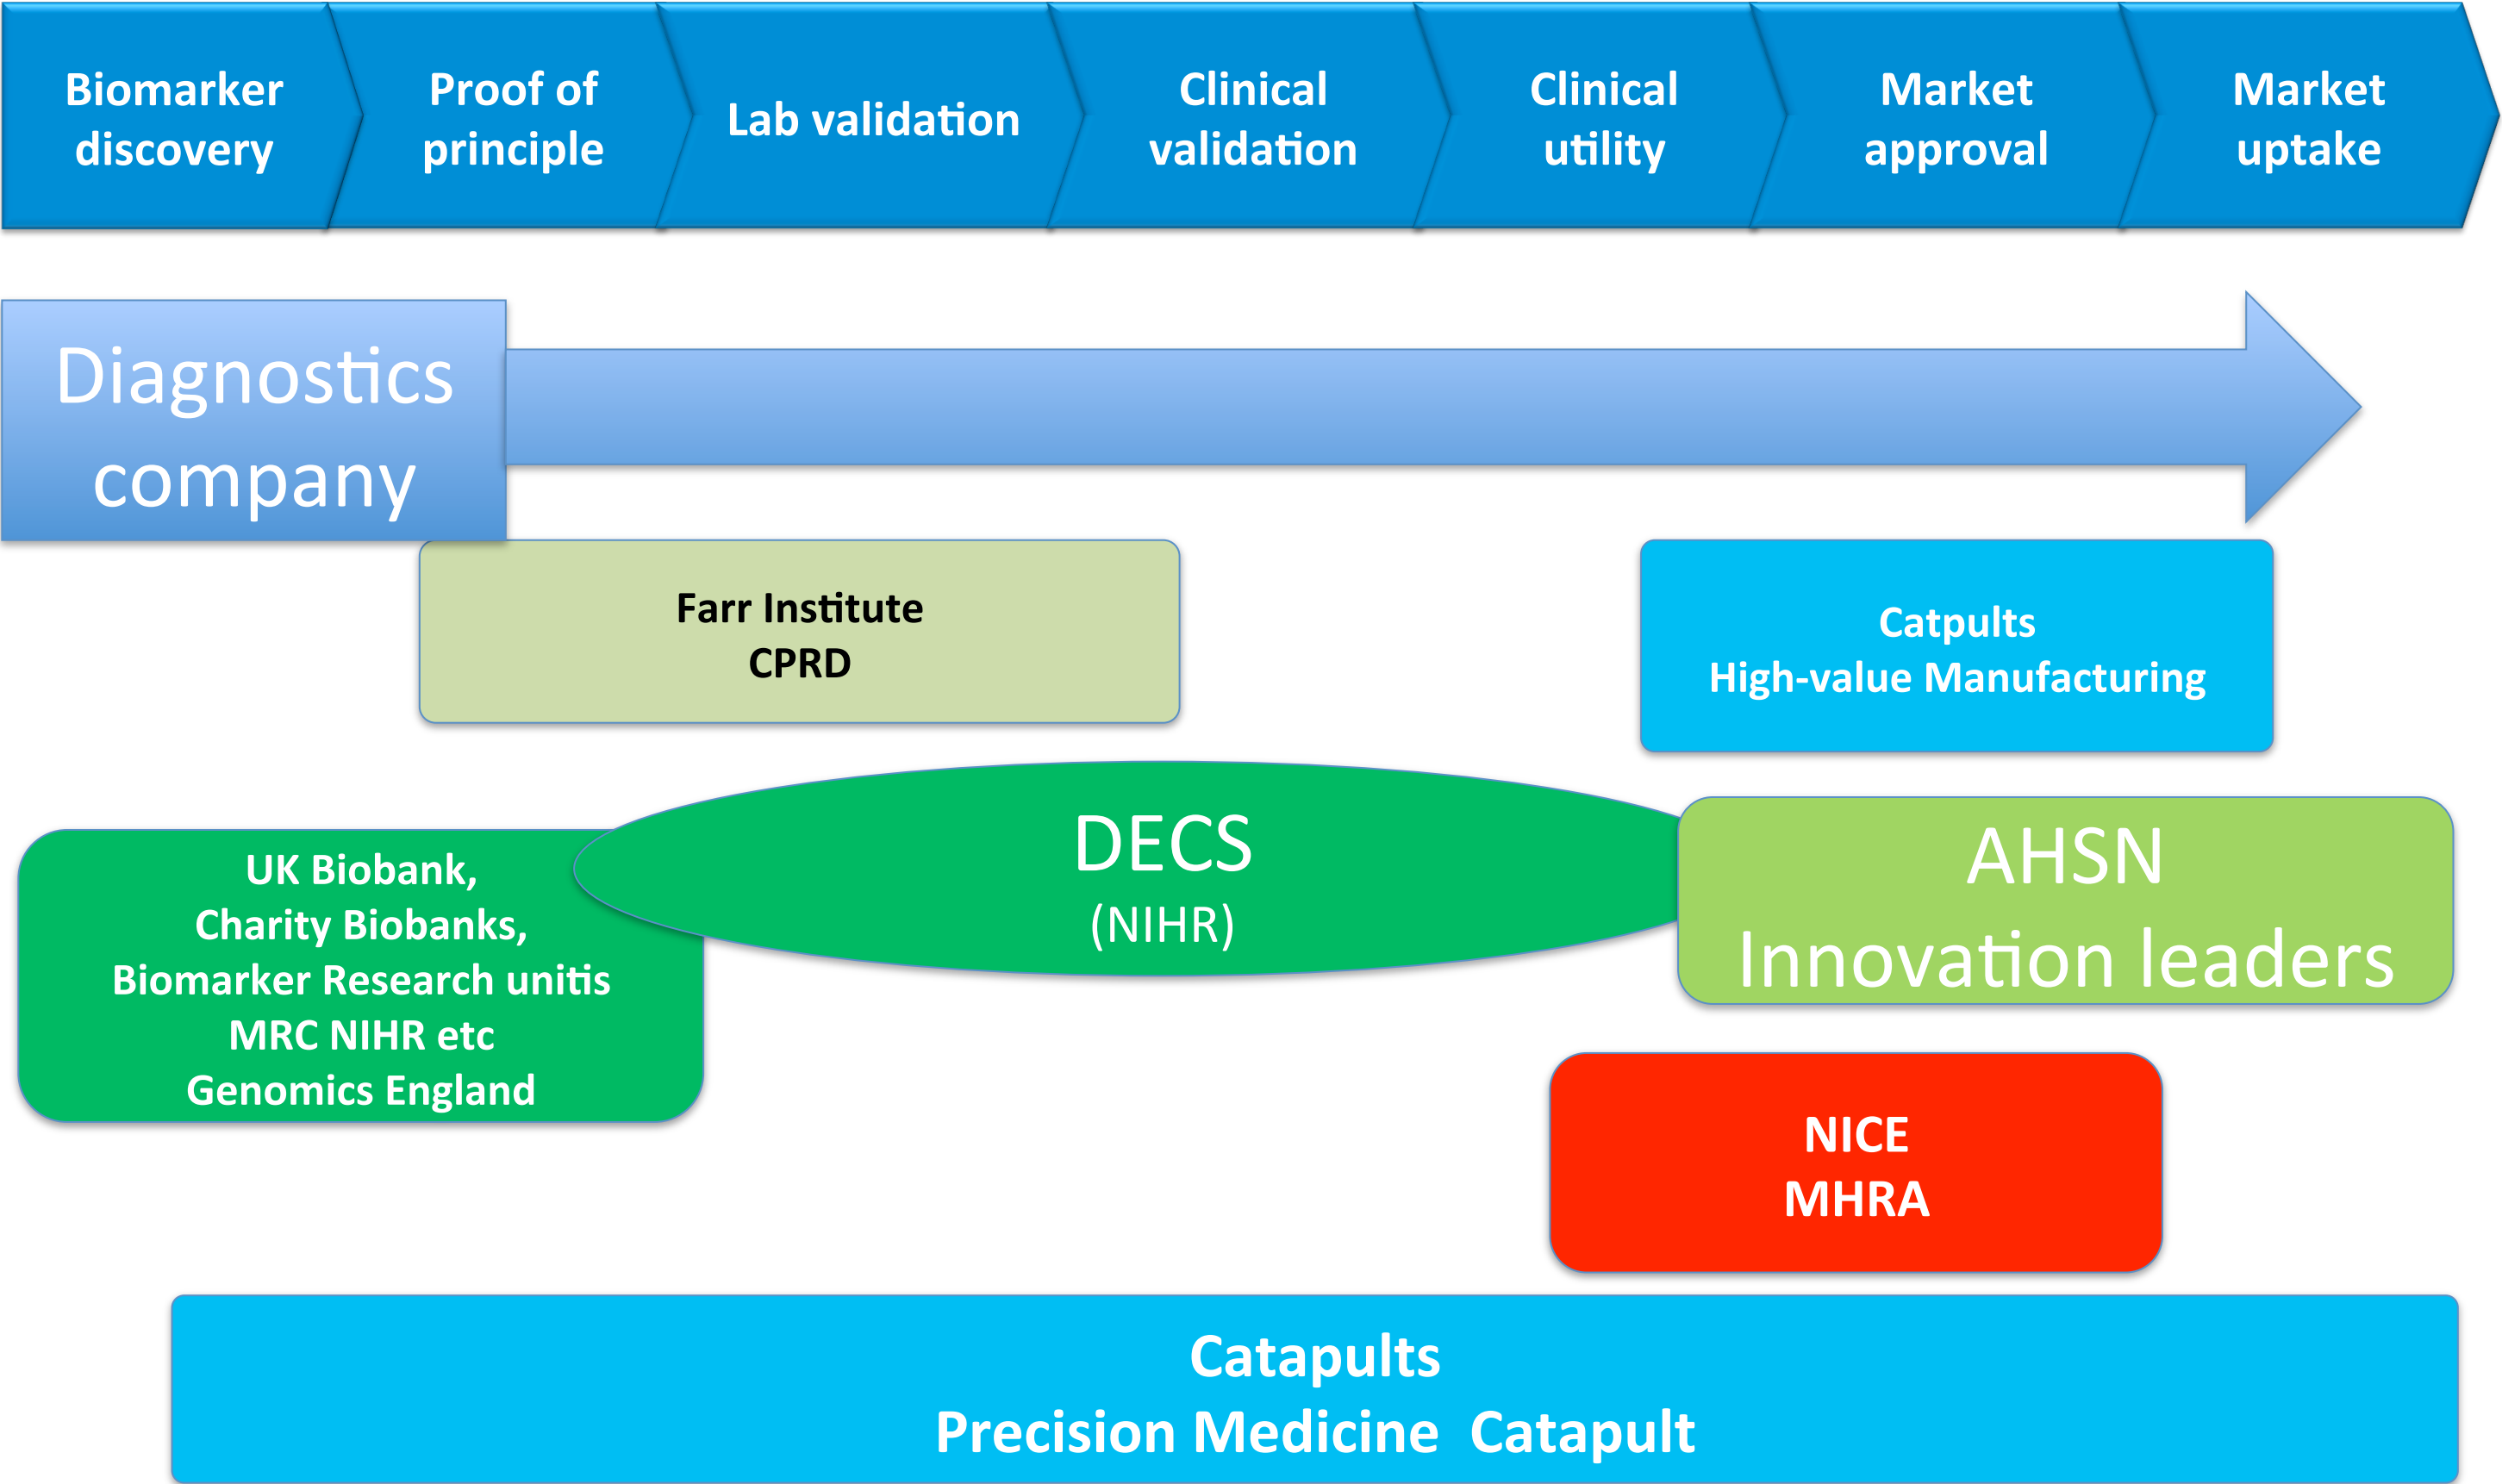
Biomarker discovery

Proof of principle

Lab validation

Clinical validation

Clinical utility

Market approval

Market uptake

Diagnostics company

Farr Institute
CPRD

Catpults
High-value Manufacturing

UK Biobank,
Charity Biobanks,
Biomarker Research unitis
MRC NIHR etc
Genomics England

DECS
(NIHR)

AHSN
Innovation leaders

NICE
MHRA

Catapults
Precision Medicine Catapult